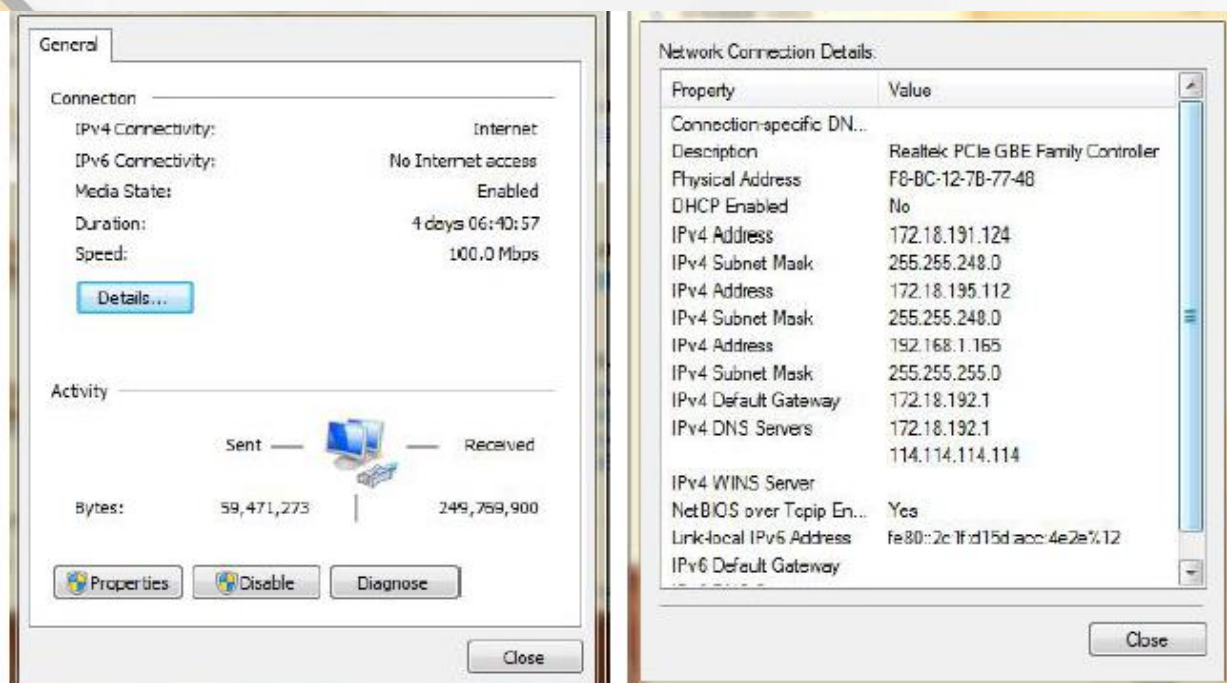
General

Connection

| | |
|---|---|
| IPv4 Connectivity: | Internet |
| IPv6 Connectivity: | No Internet access |
| Media State: | Enabled |
| Duration: | 4 days 06:40:57 |
| Speed: | 100.0 Mbps |

Details...

Activity

Sent — — Received

| | | |
|---|---|---|
| Bytes: | 59,471,273 | 249,759,900 |

Properties Disable Diagnose

Close

Network Connection Details:

| Property | Value |
|---|---|
| Connection-specific DN... | |
| Description | Realtek PCIe GBE Family Controller |
| Physical Address | F8-BC-12-7B-77-48 |
| DHCP Enabled | No |
| IPv4 Address | 172.18.191.124 |
| IPv4 Subnet Mask | 255.255.248.0 |
| IPv4 Address | 172.18.195.112 |
| IPv4 Subnet Mask | 255.255.248.0 |
| IPv4 Address | 192.168.1.165 |
| IPv4 Subnet Mask | 255.255.255.0 |
| IPv4 Default Gateway | 172.18.192.1 |
| IPv4 DNS Servers | 172.18.192.1 |
| | 114.114.114.114 |
| IPv4 WINS Server | |
| NetBIOS over Tcpip En... | Yes |
| Link-local IPv6 Address | fe80::2c1f:d15d:acc:4e2e%12 |
| IPv6 Default Gateway | |

Close